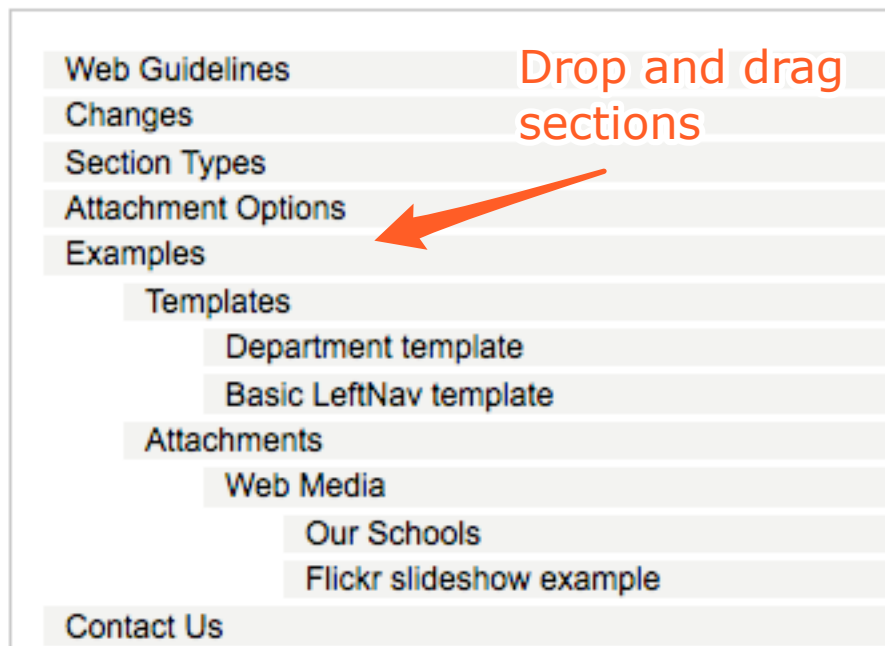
Web Guidelines
Changes
Section Types
Attachment Options
Examples
Templates
Department template
Basic LeftNav template
Attachments
Web Media
Our Schools
Flickr slideshow example
Contact Us

Drop and drag sections